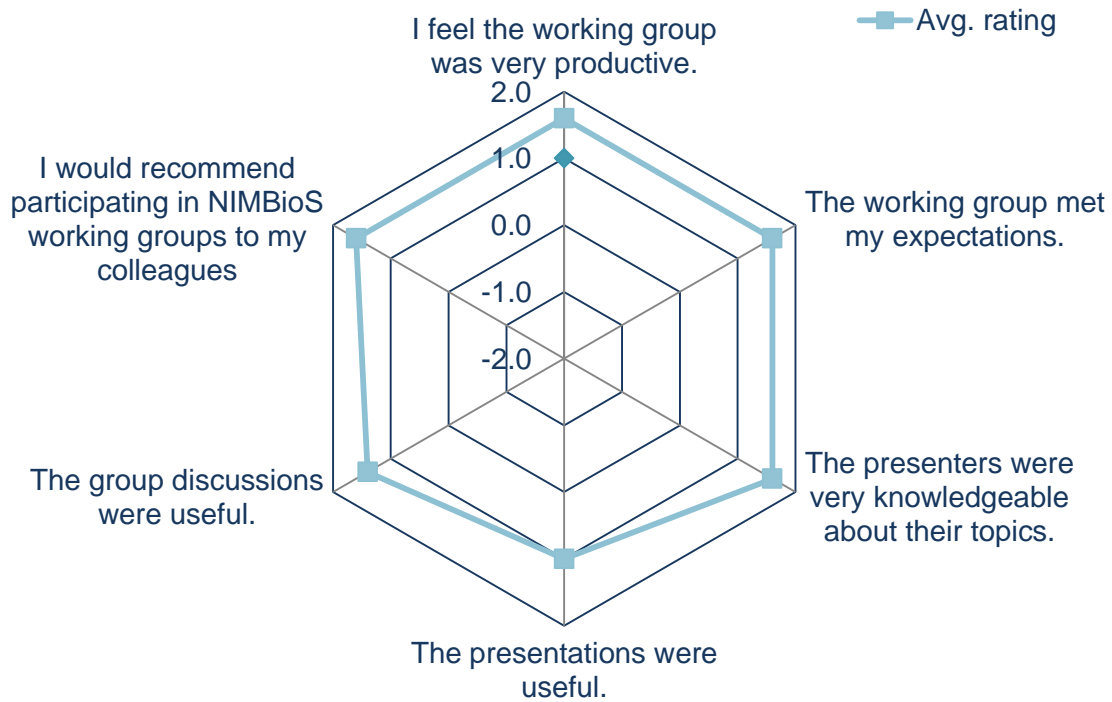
Avg. rating

I feel the working group was very productive.

2.0
1.0
0.0
-1.0
-2.0

The working group met my expectations.

The presenters were very knowledgeable about their topics.

The presentations were useful.

The group discussions were useful.

I would recommend participating in NIMBioS working groups to my colleagues